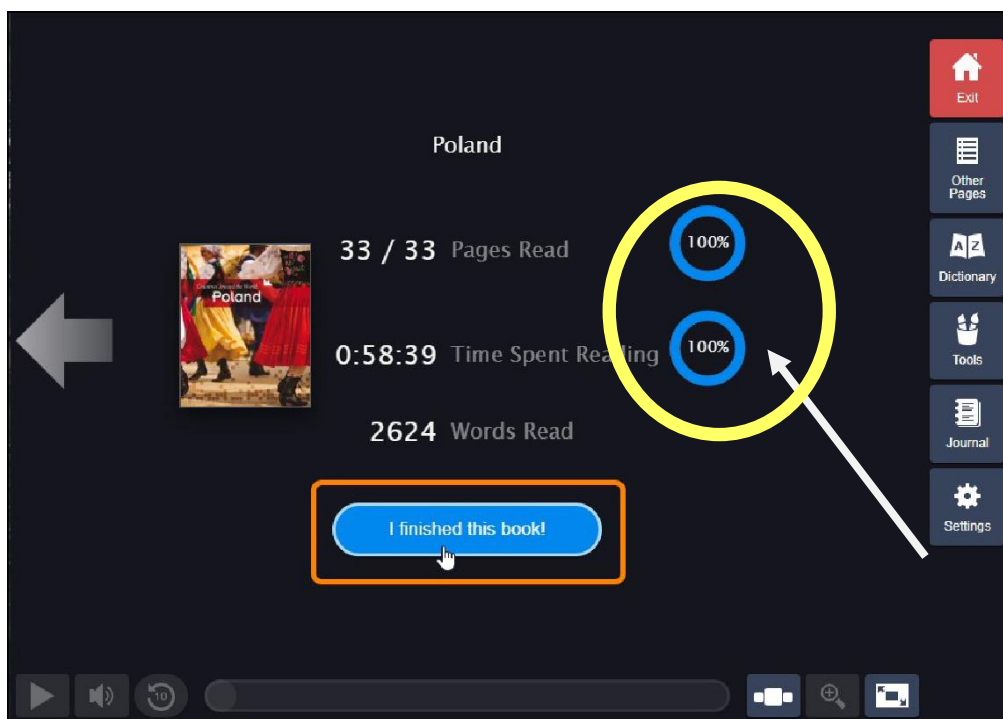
Poland

Countries Around the World
Poland

33 / 33 Pages Read

100%

0:58:39 Time Spent Rea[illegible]ing

100%

2624 Words Read

I finished this book!

Exit

Other Pages

A Z
Dictionary

Tools

Journal

Settings

10